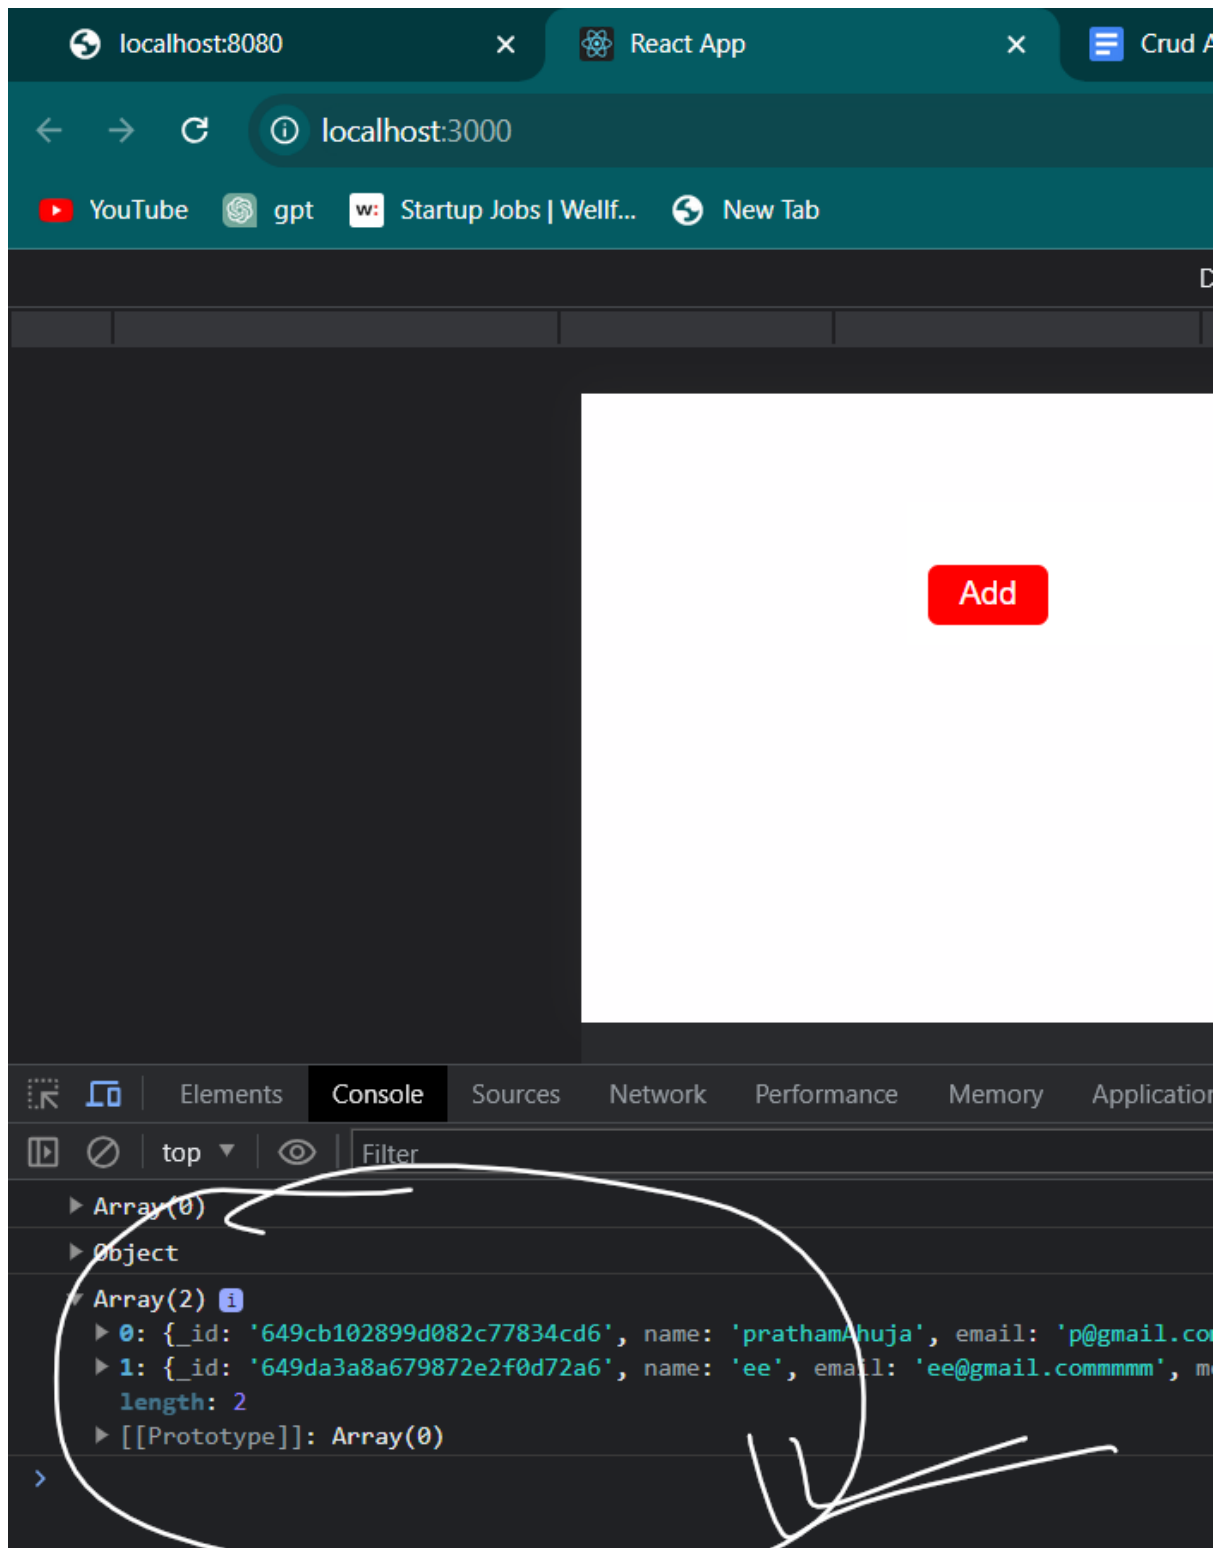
localhost:8080
React App
Crud A

localhost:3000

YouTube gpt Startup Jobs | Wellf... New Tab

D

Add

Elements Console Sources Network Performance Memory Application

top

Filter

▶ Array(0)

▶ Object

▼ Array(2) i
▶ 0: {_id: '649cb102899d082c77834cd6', name: 'prathamAhuja', email: 'p@gmail.co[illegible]
▶ 1: {_id: '649da3a8a679872e2f0d72a6', name: 'ee', email: 'ee@gmail.commmmm', m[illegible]
length: 2
▶ [[Prototype]]: Array(0)

>